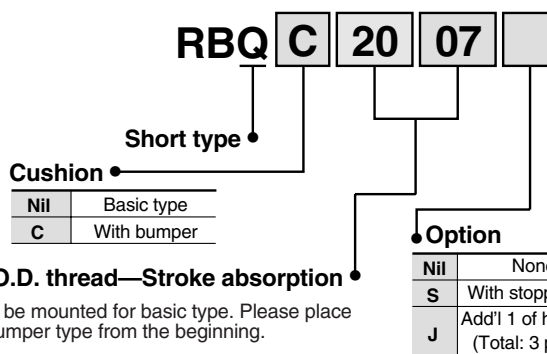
RBQ C 20 07

Short type

Cushion

| Nil | Basic type |
|---|---|
| C | With bumper |

O.D. thread—Stroke absorption

be mounted for basic type. Please place umper type from the beginning.

Option

| Nil | None |
|---|---|
| S | With stopp |
| J | Add'l 1 of h (Total: 3 p |